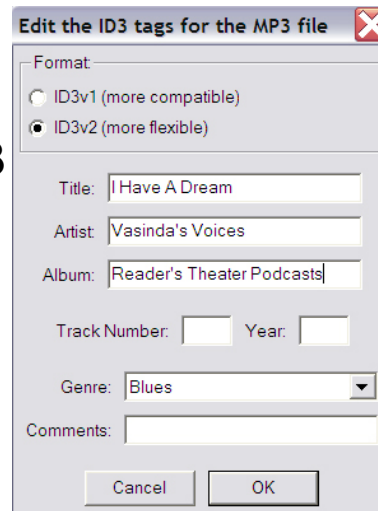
Edit the ID3 tags for the MP3 file

Format
ID3v1 (more compatible)
ID3v2 (more flexible)

Title: I Have A Dream
Artist: Vasinda's Voices
Album: Reader's Theater Podcasts

Track Number: Year:

Genre: Blues
Comments:

Cancel OK